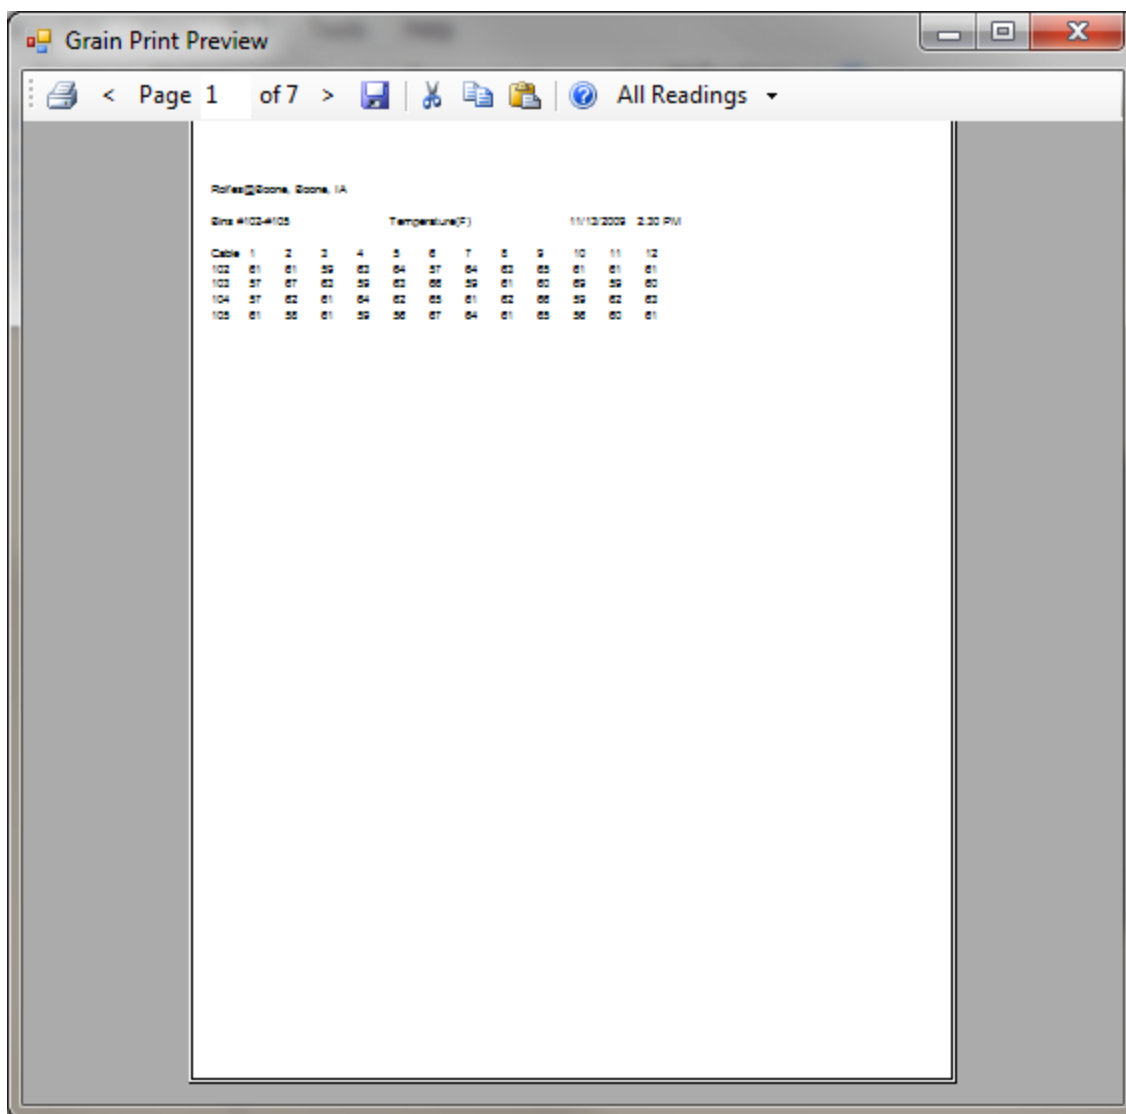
Grain Print Preview

< Page 1 of 7 > All Readings

Rolfes@Boone, Boone, IA

Bins #102-#105 Temperature(F) 11/13/2009 2:30 PM

| Cable | 1 | 2 | 3 | 4 | 5 | 6 | 7 | 8 | 9 | 10 | 11 | 12 |
|---|---|---|---|---|---|---|---|---|---|---|---|---|
| 102 | 61 | 61 | 59 | 63 | 64 | 57 | 64 | 63 | 65 | 61 | 61 | 61 |
| 103 | 57 | 67 | 63 | 59 | 63 | 66 | 59 | 61 | 60 | 65 | 59 | 60 |
| 104 | 57 | 62 | 61 | 64 | 62 | 65 | 61 | 62 | 66 | 59 | 62 | 63 |
| 105 | 61 | 58 | 61 | 59 | 58 | 67 | 64 | 61 | 65 | 58 | 60 | 61 |